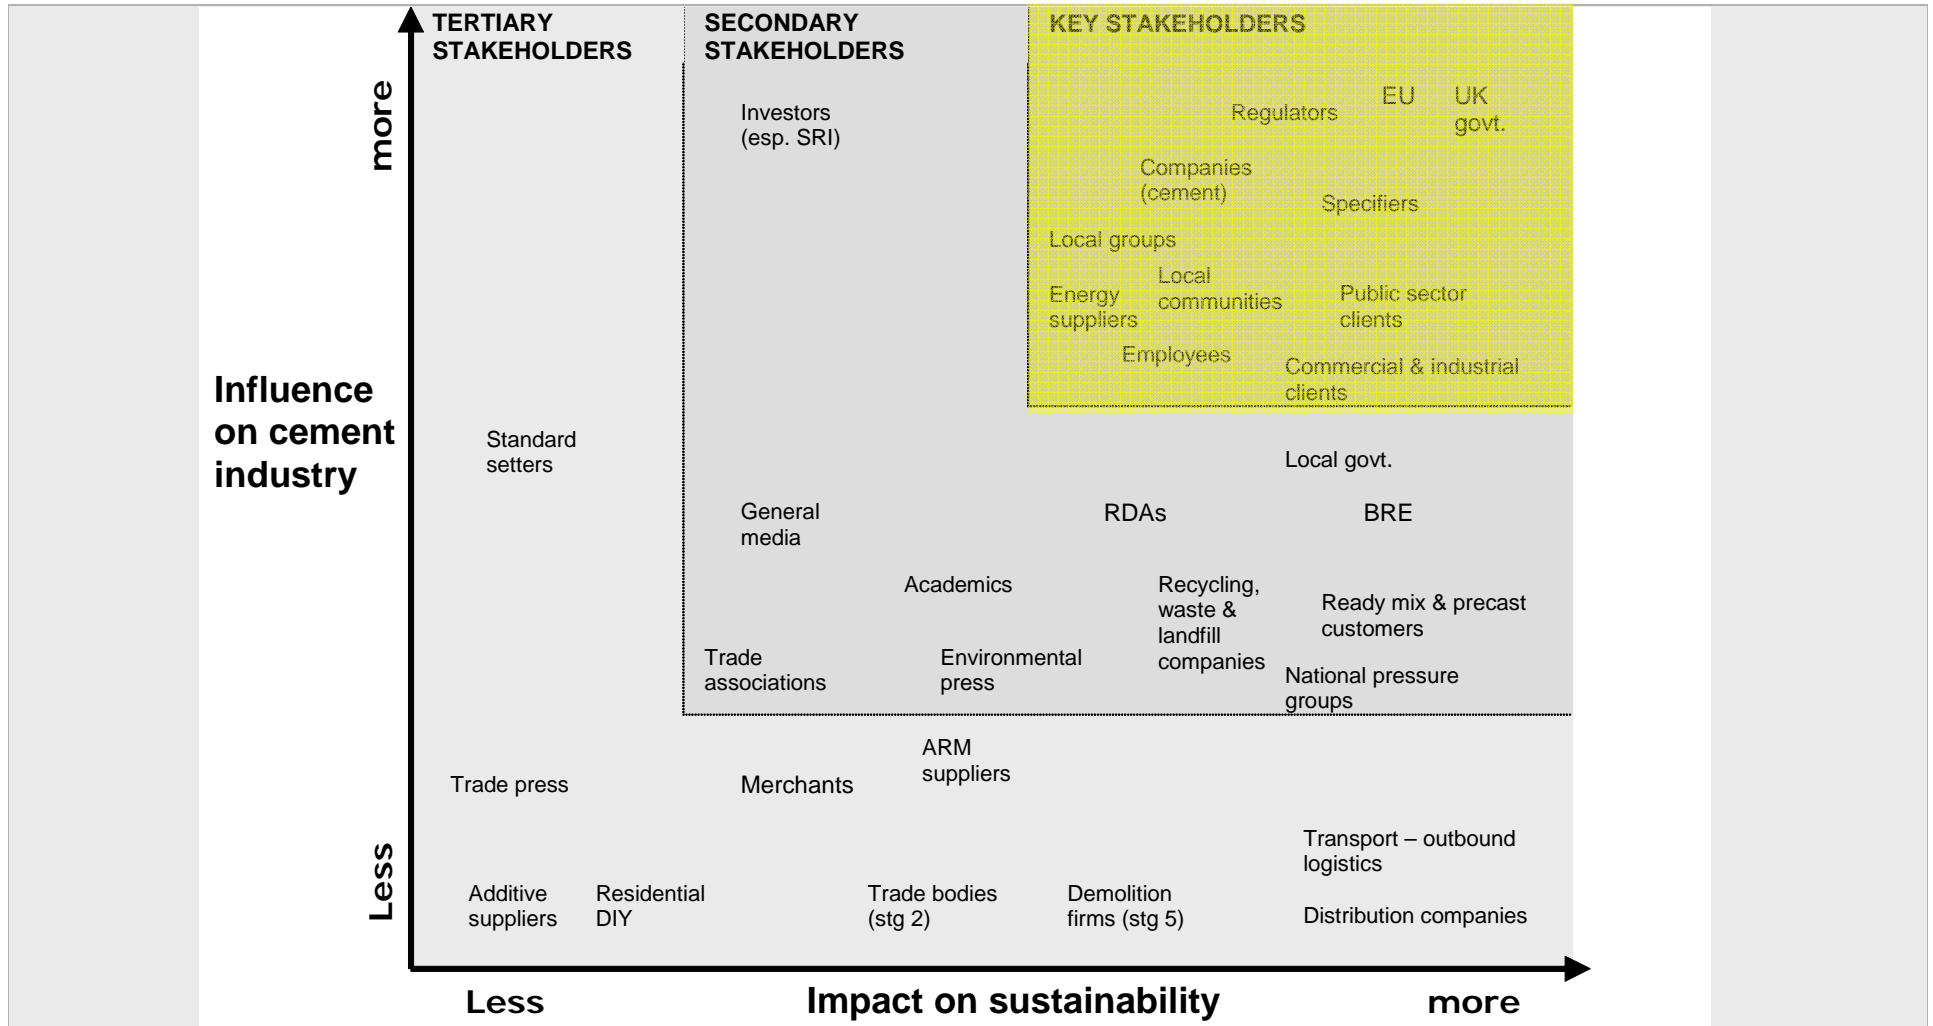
TERTIARY STAKEHOLDERS

SECONDARY STAKEHOLDERS

KEY STAKEHOLDERS

more

Influence on cement industry

Less

Investors (esp. SRI)

Regulators

EU

UK govt.

Companies (cement)

Specifiers

Local groups

Energy suppliers

Local communities

Public sector clients

Employees

Commercial & industrial clients

Standard setters

Local govt.

General media

RDAs

BRE

Academics

Recycling, waste & landfill companies

Ready mix & precast customers

Trade associations

Environmental press

National pressure groups

ARM suppliers

Trade press

Merchants

Transport – outbound logistics

Additive suppliers

Residential DIY

Trade bodies (stg 2)

Demolition firms (stg 5)

Distribution companies

Less

Impact on sustainability

more